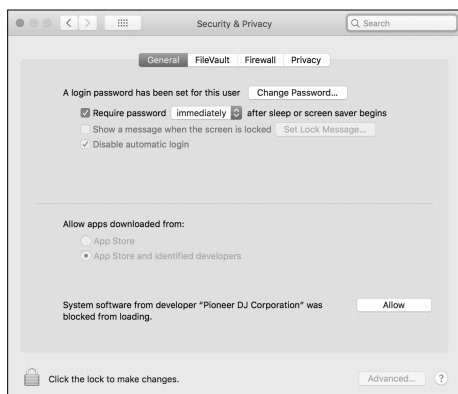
Security & Privacy

Search

General FileVault Firewall Privacy

A login password has been set for this user Change Password...

Require password immediately after sleep or screen saver begins

Show a message when the screen is locked Set Lock Message...

Disable automatic login

Allow apps downloaded from:

App Store

App Store and identified developers

System software from developer "Pioneer DJ Corporation" was blocked from loading.

Allow

Click the lock to make changes.

Advanced...

?